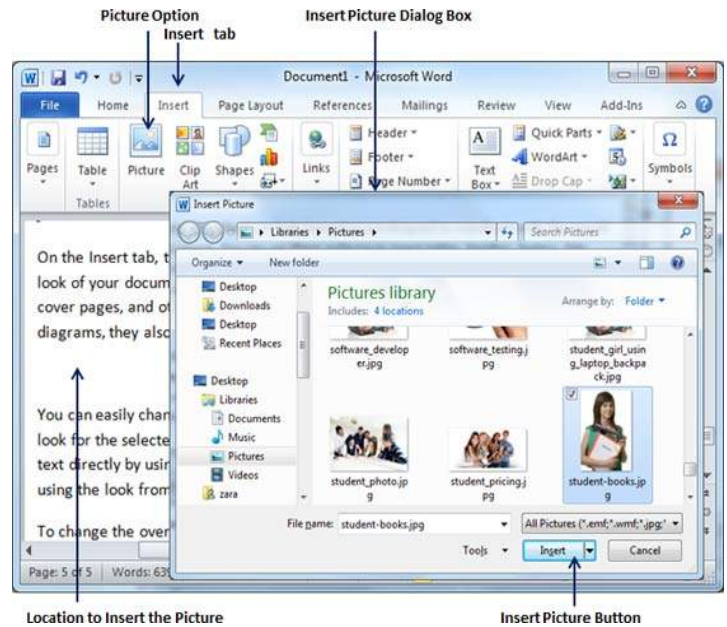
Picture Option
Insert tab
Insert Picture Dialog Box

Document1 - Microsoft Word

File Home Insert Page Layout References Mailings Review View Add-Ins

Pages Table Picture Clip Art Shapes Links Header Footer Page Number Text Box Quick Parts WordArt Drop Cap Symbols

Tables

Insert Picture

Libraries ▸ Pictures ▸

Search Pictures

Organize New folder

Desktop
Downloads
Desktop
Recent Places

Desktop
Libraries
Documents
Music
Pictures
Videos
zara

Pictures library
Includes: 4 locations

Arrange by: Folder

software_developer.jpg
software_testing.jpg
student_girl_using_laptop_backpack.jpg
student_photo.jpg
student_pricing.jpg
student-books.jpg

File name: student-books.jpg
All Pictures (*.emf;*.wmf;*.jpg;*
Tools
Insert
Cancel

On the Insert tab, t look of your docum cover pages, and o diagrams, they also

You can easily chan look for the selecte text directly by usin using the look from

To change the over

Page: 5 of 5 Words: 63

Location to Insert the Picture
Insert Picture Button